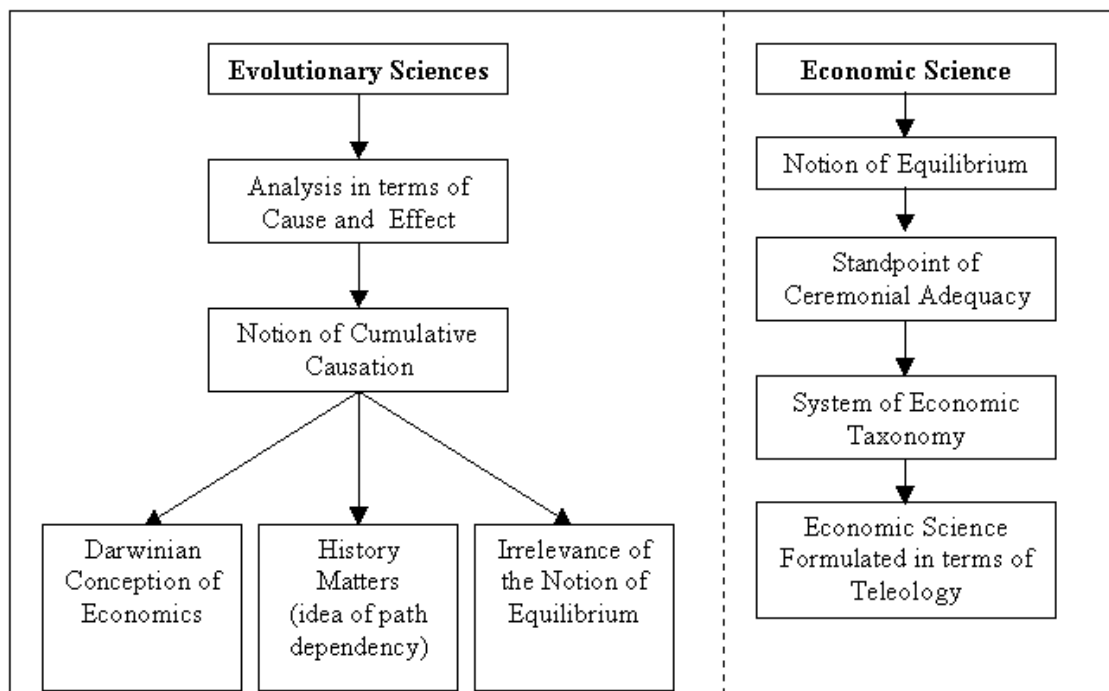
Evolutionary Sciences

Analysis in terms of Cause and Effect

Notion of Cumulative Causation

Darwinian Conception of Economics

History Matters (idea of path dependency)

Irrelevance of the Notion of Equilibrium

Economic Science

Notion of Equilibrium

Standpoint of Ceremonial Adequacy

System of Economic Taxonomy

Economic Science Formulated in terms of Teleology